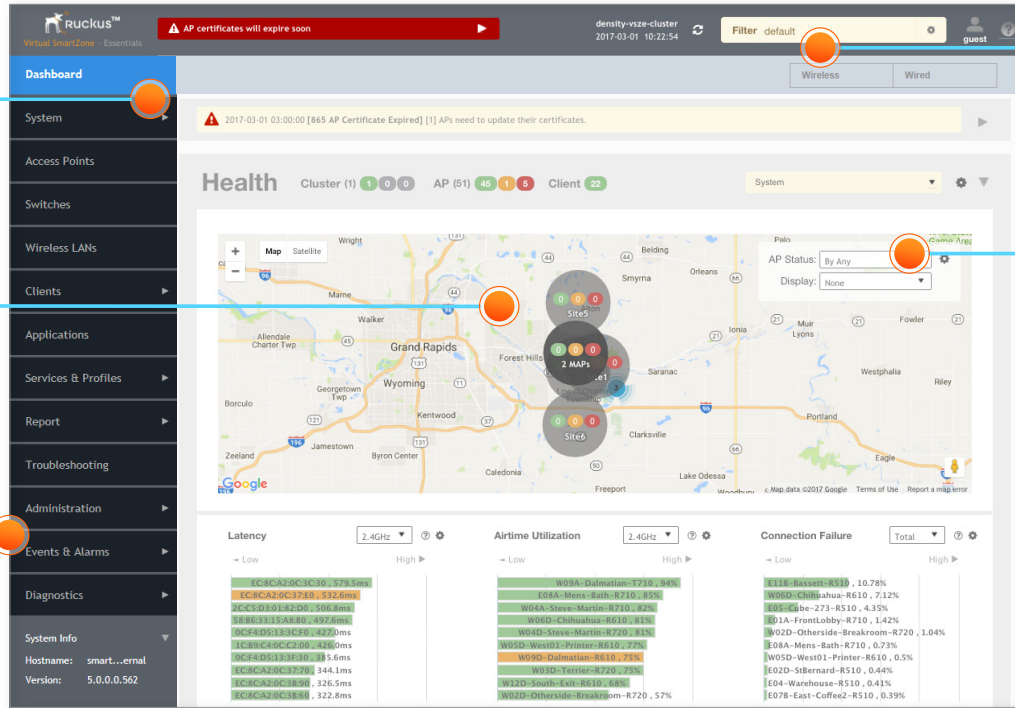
Ruckus™
Virtual SmartZone - Essentials

AP certificates will expire soon

density-vsze-cluster
2017-03-01 10:22:54

Filter default

guest

Dashboard
System
Access Points
Switches
Wireless LANs
Clients
Applications
Services & Profiles
Report
Troubleshooting
Administration
Events & Alarms
Diagnostics

System Info
Hostname: smart...ernal
Version: 5.0.0.0.562

Wireless | Wired

2017-03-01 03:00:00 [865 AP Certificate Expired] [1] APs need to update their certificates.

Health Cluster (1) 1 0 0 AP (51) 45 1 5 Client 22

System

Map Satellite

AP Status: By Any
Display: None

Wright
Belding
Orleans
Smyrna
Marne
Walker
Allendale Charter Twp
Grand Rapids
Forest Hills
Ionia
Lyons
Fowler
Westphalia
Wyoming
Georgetown Twp
Saranac
Riley
Borculo
Kentwood
Portland
Clarksville
Zeeland
Jamestown
Byron Center
Caledonia
Lake Odessa
Eagle
Freeport
Woodbury
Site5
2 MAPs
Site6
Game Area

Google
Map data ©2017 Google Terms of Use Report a map error

Latency 2.4GHz
Low High
EC:8C:A2:0C:3C:30 , 579.5ms
EC:8C:A2:0C:37:E0 , 532.6ms
2C:C5:D3:01:82:D0 , 506.8ms
58:B6:33:15:A8:80 , 497.6ms
0C:F4:D5:13:3C:F0 , 427.0ms
1C:B9:C4:0C:C2:00 , 426.0ms
0C:F4:D5:13:3F:30 , 385.6ms
EC:8C:A2:0C:37:70 , 344.1ms
EC:8C:A2:0C:38:90 , 326.5ms
EC:8C:A2:0C:38:60 , 322.8ms

Airtime Utilization 2.4GHz
Low High
W09A-Dalmatian-T710 , 94%
E08A-Mens-Bath-R710 , 85%
W04A-Steve-Martin-R710 , 82%
W06D-Chihuahua-R610 , 81%
W04D-Steve-Martin-R720 , 81%
W05D-West01-Printer-R610 , 77%
W09D-Dalmatian-R610 , 75%
W03D-Terrier-R720 , 75%
W12D-South-Exit-R610 , 68%
W02D-Otherside-Breakroom-R720 , 57%

Connection Failure Total
Low High
E11B-Bassett-R510 , 10.78%
W06D-Chihuahua-R610 , 7.12%
E05-Cube-273-R510 , 4.35%
E01A-FrontLobby-R710 , 1.42%
W02D-Otherside-Breakroom-R720 , 1.04%
E08A-Mens-Bath-R710 , 0.73%
W05D-West01-Printer-R610 , 0.5%
E02D-StBernard-R510 , 0.44%
E04-Warehouse-R510 , 0.41%
E07B-East-Coffee2-R510 , 0.39%